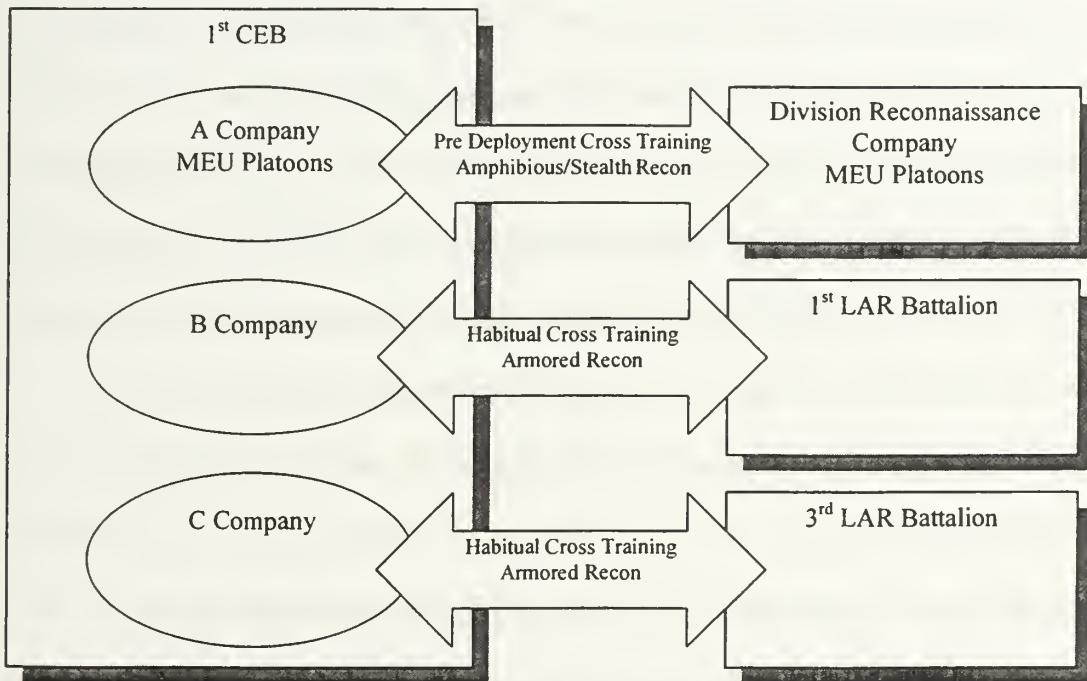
1$^{st}$ CEB

A Company
MEU Platoons

Pre Deployment Cross Training
Amphibious/Stealth Recon

Division Reconnaissance
Company
MEU Platoons

B Company

Habitual Cross Training
Armored Recon

1$^{st}$ LAR Battalion

C Company

Habitual Cross Training
Armored Recon

3$^{rd}$ LAR Battalion